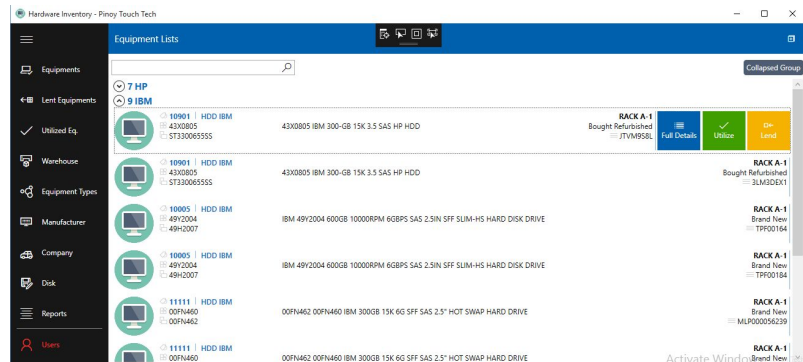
Hardware Inventory - Pinoy Touch Tech

Equipments
Lent Equipments
Utilized Eq.
Warehouse
Equipment Types
Manufacturer
Company
Disk
Reports
Users

Equipment Lists

Collapsed Group

7 HP
9 IBM

10901 | HDD IBM
43X0805
ST3300655SS
43X0805 IBM 300-GB 15K 3.5 SAS HP HDD
RACK A-1
Bought Refurbished
JTVM958L
Full Details
Utilize
Lend

10901 | HDD IBM
43X0805
ST3300655SS
43X0805 IBM 300-GB 15K 3.5 SAS HP HDD
RACK A-1
Bought Refurbished
3LM3DEX1

10005 | HDD IBM
49Y2004
49H2007
IBM 49Y2004 600GB 10000RPM 6GBPS SAS 2.5IN SFF SLIM-HS HARD DISK DRIVE
RACK A-1
Brand New
TPF00164

10005 | HDD IBM
49Y2004
49H2007
IBM 49Y2004 600GB 10000RPM 6GBPS SAS 2.5IN SFF SLIM-HS HARD DISK DRIVE
RACK A-1
Brand New
TPF00184

11111 | HDD IBM
00FN460
00FN462
00FN462 00FN460 IBM 300GB 15K 6G SFF SAS 2.5" HOT SWAP HARD DRIVE
RACK A-1
Brand New
MLP000056239

11111 | HDD IBM
00FN460
00FN462 00FN460 IBM 300GB 15K 6G SFF SAS 2.5" HOT SWAP HARD DRIVE
RACK A-1
Brand New

Activate Windo